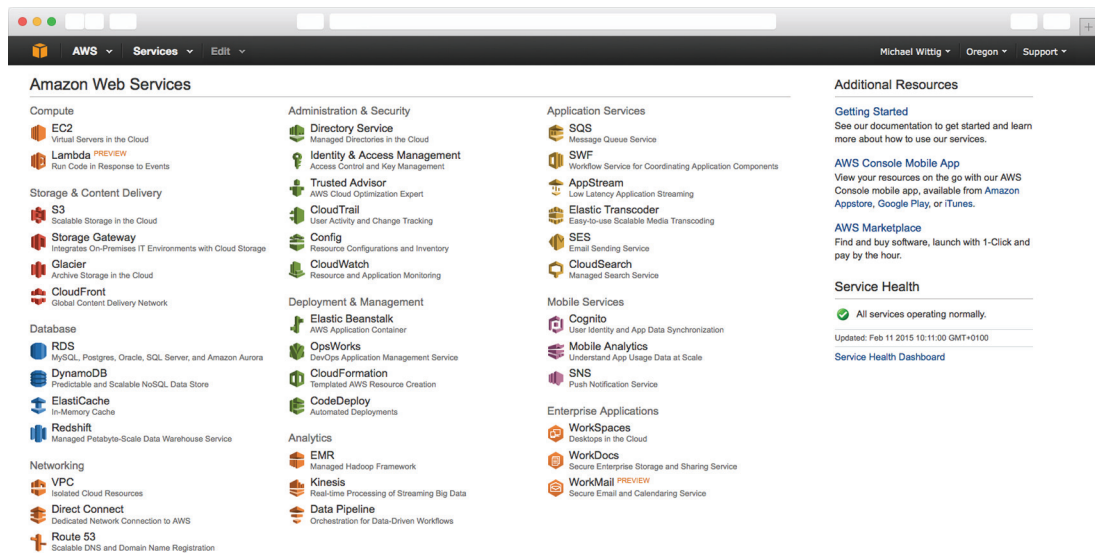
AWS Services Edit Michael Wittig Oregon Support

Amazon Web Services

Compute
EC2
Virtual Servers in the Cloud
Lambda PREVIEW
Run Code in Response to Events

Storage & Content Delivery
S3
Scalable Storage in the Cloud
Storage Gateway
Integrates On-Premises IT Environments with Cloud Storage
Glacier
Archive Storage in the Cloud
CloudFront
Global Content Delivery Network

Database
RDS
MySQL, Postgres, Oracle, SQL Server, and Amazon Aurora
DynamoDB
Predictable and Scalable NoSQL Data Store
ElastiCache
In-Memory Cache
Redshift
Managed Petabyte-Scale Data Warehouse Service

Networking
VPC
Isolated Cloud Resources
Direct Connect
Dedicated Network Connection to AWS
Route 53
Scalable DNS and Domain Name Registration

Administration & Security
Directory Service
Managed Directories in the Cloud
Identity & Access Management
Access Control and Key Management
Trusted Advisor
AWS Cloud Optimization Expert
CloudTrail
User Activity and Change Tracking
Config
Resource Configurations and Inventory
CloudWatch
Resource and Application Monitoring

Deployment & Management
Elastic Beanstalk
AWS Application Container
OpsWorks
DevOps Application Management Service
CloudFormation
Templated AWS Resource Creation
CodeDeploy
Automated Deployments

Analytics
EMR
Managed Hadoop Framework
Kinesis
Real-time Processing of Streaming Big Data
Data Pipeline
Orchestration for Data-Driven Workflows

Application Services
SQS
Message Queue Service
SWF
Workflow Service for Coordinating Application Components
AppStream
Low Latency Application Streaming
Elastic Transcoder
Easy-to-use Scalable Media Transcoding
SES
Email Sending Service
CloudSearch
Managed Search Service

Mobile Services
Cognito
User Identity and App Data Synchronization
Mobile Analytics
Understand App Usage Data at Scale
SNS
Push Notification Service

Enterprise Applications
WorkSpaces
Desktops in the Cloud
WorkDocs
Secure Enterprise Storage and Sharing Service
WorkMail PREVIEW
Secure Email and Calendaring Service

Additional Resources

Getting Started
See our documentation to get started and learn more about how to use our services.

AWS Console Mobile App
View your resources on the go with our AWS Console mobile app, available from Amazon Appstore, Google Play, or iTunes.

AWS Marketplace
Find and buy software, launch with 1-Click and pay by the hour.

Service Health

All services operating normally.

Updated: Feb 11 2015 10:11:00 GMT+0100

Service Health Dashboard